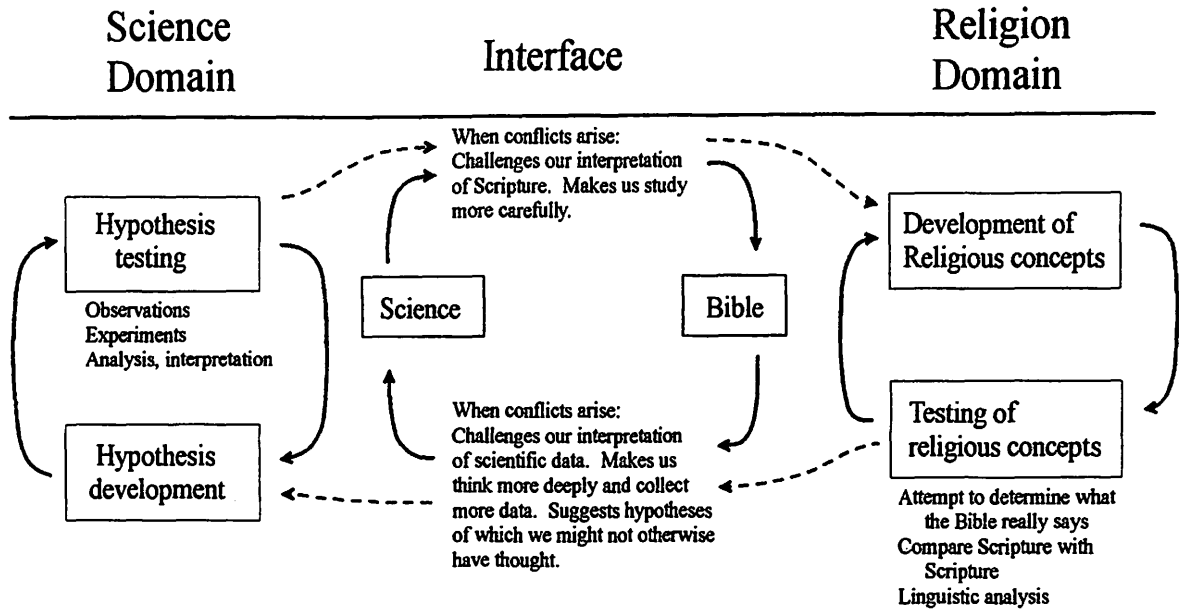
Science Domain

Interface

Religion Domain

When conflicts arise: Challenges our interpretation of Scripture. Makes us study more carefully.

Hypothesis testing

Observations
Experiments
Analysis, interpretation

Science

Bible

Development of Religious concepts

Hypothesis development

When conflicts arise: Challenges our interpretation of scientific data. Makes us think more deeply and collect more data. Suggests hypotheses of which we might not otherwise have thought.

Testing of religious concepts

Attempt to determine what the Bible really says
Compare Scripture with Scripture
Linguistic analysis